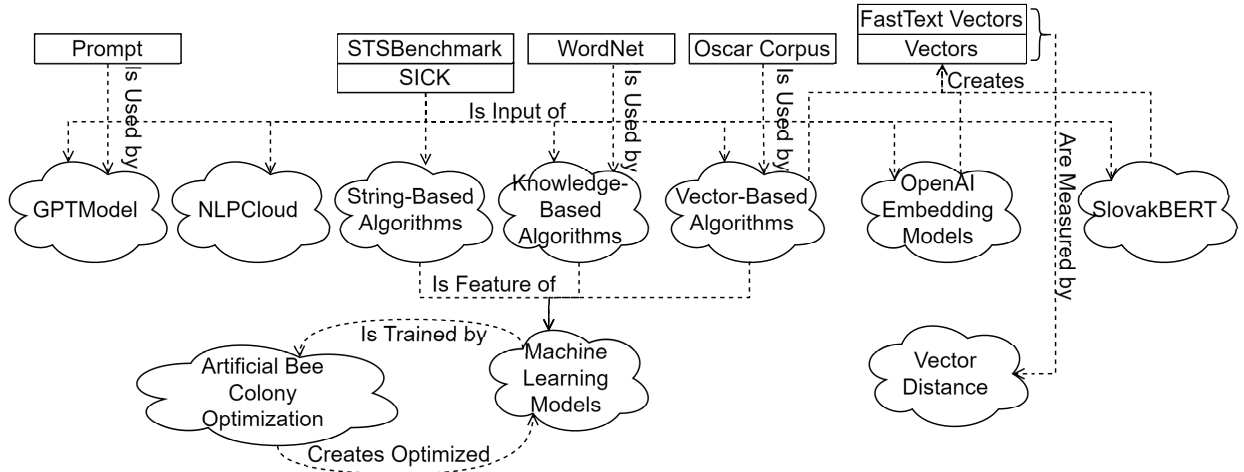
FastText Vectors
Vectors
Prompt
STSBenchmark
SICK
WordNet
Oscar Corpus
Is Used by
Is Used by
Is Used by
Creates
Is Input of
Are Measured by
GPTModel
NLPCloud
String-Based Algorithms
Knowledge-Based Algorithms
Vector-Based Algorithms
OpenAI Embedding Models
SlovakBERT
Is Feature of
Is Trained by
Artificial Bee Colony Optimization
Machine Learning Models
Vector Distance
Creates Optimized